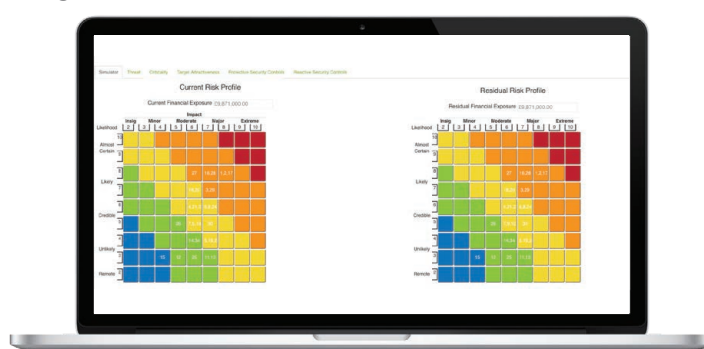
Simulator Threat Criticality Target Attractiveness Protective Security Controls Reactive Security Controls

Current Risk Profile

Current Financial Exposure £9,871,000.00

Impact

| Likelihood | Insig 2 | Minor 3 | 4 | Moderate 5 | 6 | 7 | Major 8 | 9 | Extreme 10 |
|---|---|---|---|---|---|---|---|---|---|
| Almost Certain | | | | | | | | | |
| Likely | | | | | 27 | 16,38 | 1,2,17 | | |
| | | | | | 19,28 | 3,29 | | | |
| Credible | | | | | 5,11,12 | 8,9,14 | | | |
| | | | | 26 | 7,6,13 | 30 | | | |
| Unlikely | | | | | 14,34 | 6,18,4 | | | |
| | | | 15 | 10 | 25 | 11,13 | | | |
| Remote | | | | | | | | | |

Residual Risk Profile

Residual Financial Exposure £9,871,000.00

| Likelihood | Insig 2 | Minor 3 | 4 | Moderate 5 | 6 | 7 | Major 8 | 9 | Extreme 10 |
|---|---|---|---|---|---|---|---|---|---|
| Almost Certain | | | | | | | | | |
| Likely | | | | | 27 | 16,38 | 1,2,17 | | |
| | | | | | 19,28 | 3,29 | | | |
| Credible | | | | | 5,11,12 | 8,9,14 | | | |
| | | | | 26 | 7,6,13 | 30 | | | |
| Unlikely | | | | | 14,34 | 6,18,4 | | | |
| | | | 15 | 10 | 25 | 11,13 | | | |
| Remote | | | | | | | | | |